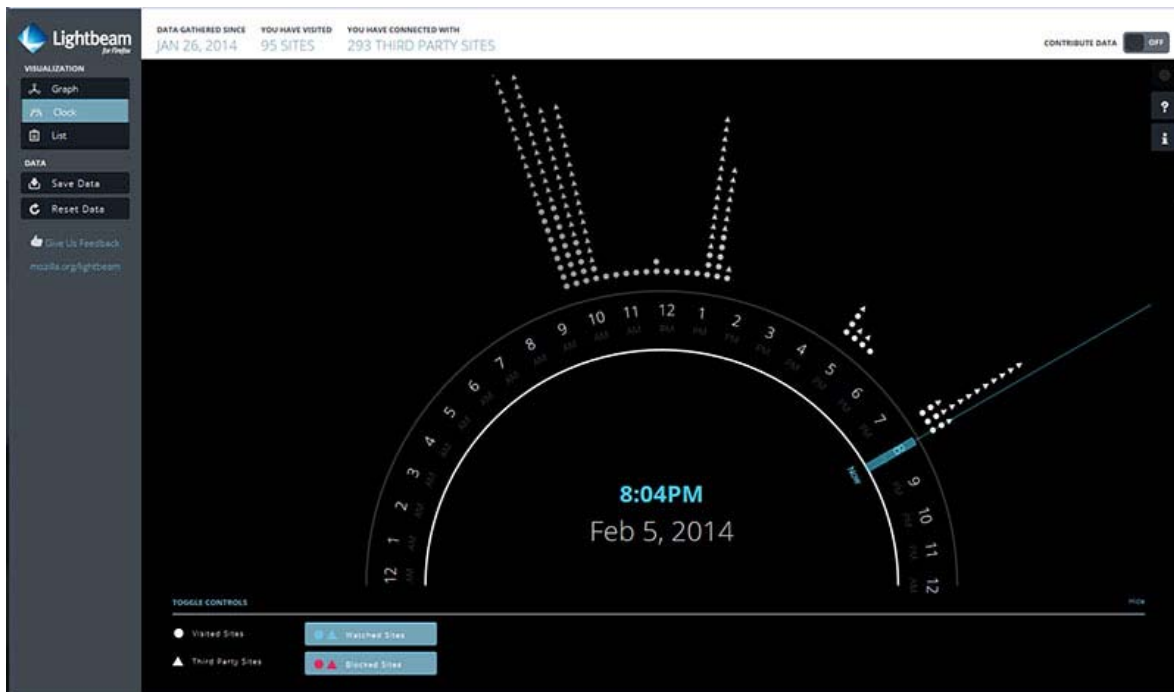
Lightbeam
for Firefox

VISUALIZATION
Graph
Clock
List

DATA
Save Data
Reset Data

Give Us Feedback
mozilla.org/lightbeam

DATA GATHERED SINCE
JAN 26, 2014

YOU HAVE VISITED
95 SITES

YOU HAVE CONNECTED WITH
293 THIRD PARTY SITES

CONTRIBUTE DATA OFF

12 AM 1 AM 2 AM 3 AM 4 AM 5 AM 6 AM 7 AM 8 AM 9 AM 10 AM 11 AM 12 PM 1 PM 2 PM 3 PM 4 PM 5 PM 6 PM 7 PM 8 Now 9 PM 10 PM 11 PM 12

8:04PM
Feb 5, 2014

TOGGLE CONTROLS
Hide

Visited Sites
Watched Sites
Third Party Sites
Blocked Sites